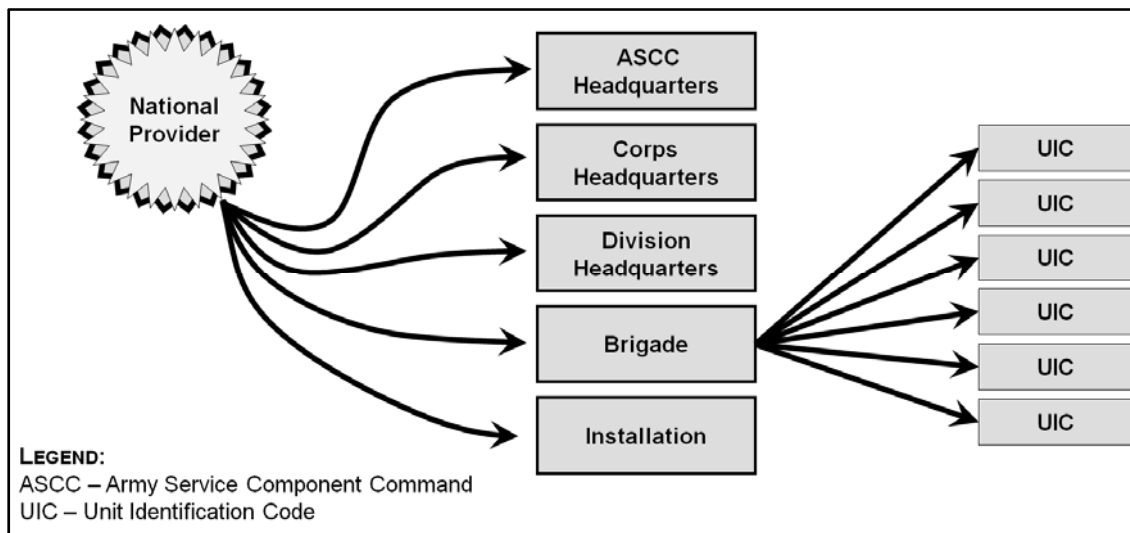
National Provider

ASCC Headquarters

Corps Headquarters

Division Headquarters

Brigade

Installation

UIC

UIC

UIC

UIC

UIC

UIC

LEGEND:
ASCC – Army Service Component Command
UIC – Unit Identification Code